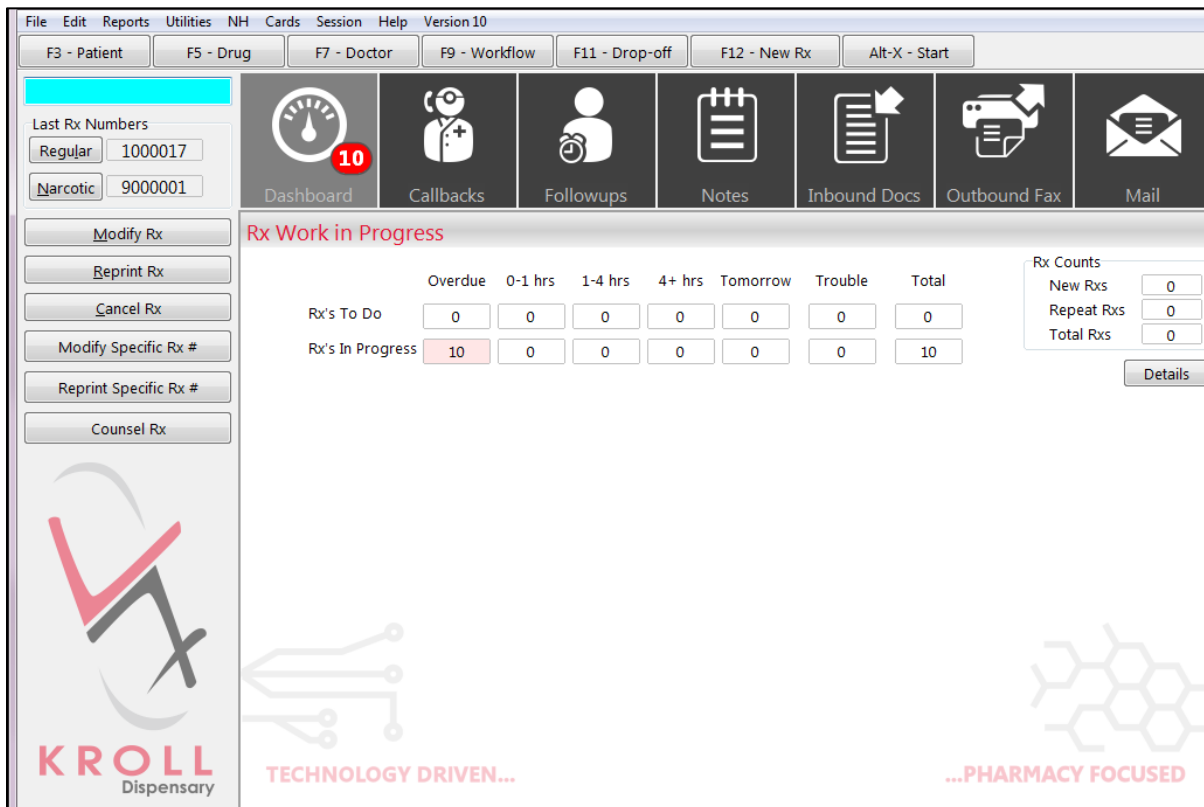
File Edit Reports Utilities NH Cards Session Help Version 10

F3 - Patient | F5 - Drug | F7 - Doctor | F9 - Workflow | F11 - Drop-off | F12 - New Rx | Alt-X - Start

Last Rx Numbers
Regular 1000017
Narcotic 9000001

10
Dashboard | Callbacks | Followups | Notes | Inbound Docs | Outbound Fax | Mail

Modify Rx
Reprint Rx
Cancel Rx
Modify Specific Rx #
Reprint Specific Rx #
Counsel Rx

Rx Work in Progress

| | Overdue | 0-1 hrs | 1-4 hrs | 4+ hrs | Tomorrow | Trouble | Total |
|---|---|---|---|---|---|---|---|
| Rx's To Do | 0 | 0 | 0 | 0 | 0 | 0 | 0 |
| Rx's In Progress | 10 | 0 | 0 | 0 | 0 | 0 | 10 |

Rx Counts
New Rxs 0
Repeat Rxs 0
Total Rxs 0
Details

KROLL
Dispensary

TECHNOLOGY DRIVEN...
...PHARMACY FOCUSED